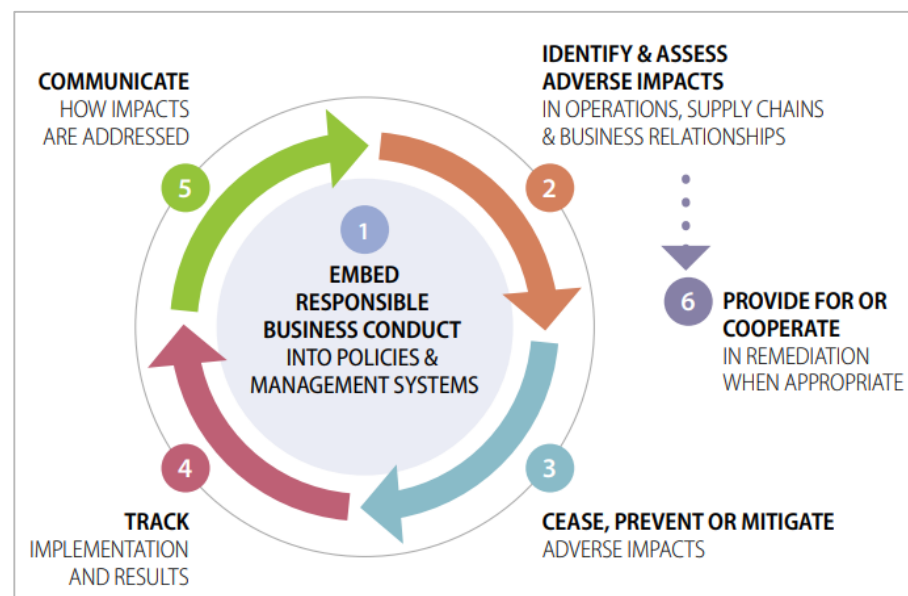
COMMUNICATE
HOW IMPACTS ARE ADDRESSED

5

IDENTIFY & ASSESS ADVERSE IMPACTS
IN OPERATIONS, SUPPLY CHAINS & BUSINESS RELATIONSHIPS

2

1

EMBED RESPONSIBLE BUSINESS CONDUCT
INTO POLICIES & MANAGEMENT SYSTEMS

6

PROVIDE FOR OR COOPERATE
IN REMEDIATION WHEN APPROPRIATE

4

3

TRACK
IMPLEMENTATION AND RESULTS

CEASE, PREVENT OR MITIGATE
ADVERSE IMPACTS